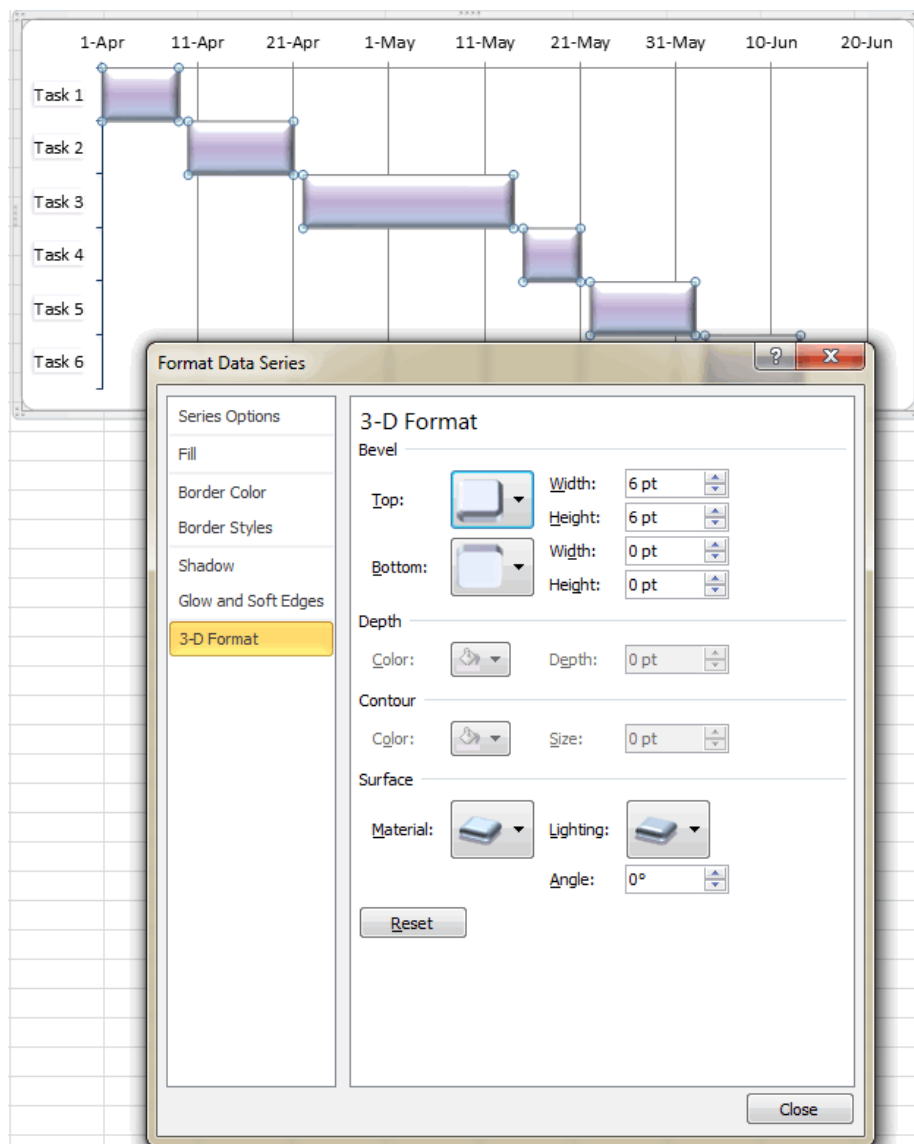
1-Apr 11-Apr 21-Apr 1-May 11-May 21-May 31-May 10-Jun 20-Jun

Task 1
Task 2
Task 3
Task 4
Task 5
Task 6

Format Data Series

?
X

Series Options
Fill
Border Color
Border Styles
Shadow
Glow and Soft Edges
3-D Format

3-D Format

Bevel

Top:
Width: 6 pt
Height: 6 pt

Bottom:
Width: 0 pt
Height: 0 pt

Depth

Color:
Depth: 0 pt

Contour

Color:
Size: 0 pt

Surface

Material:
Lighting:
Angle: 0°

Reset

Close